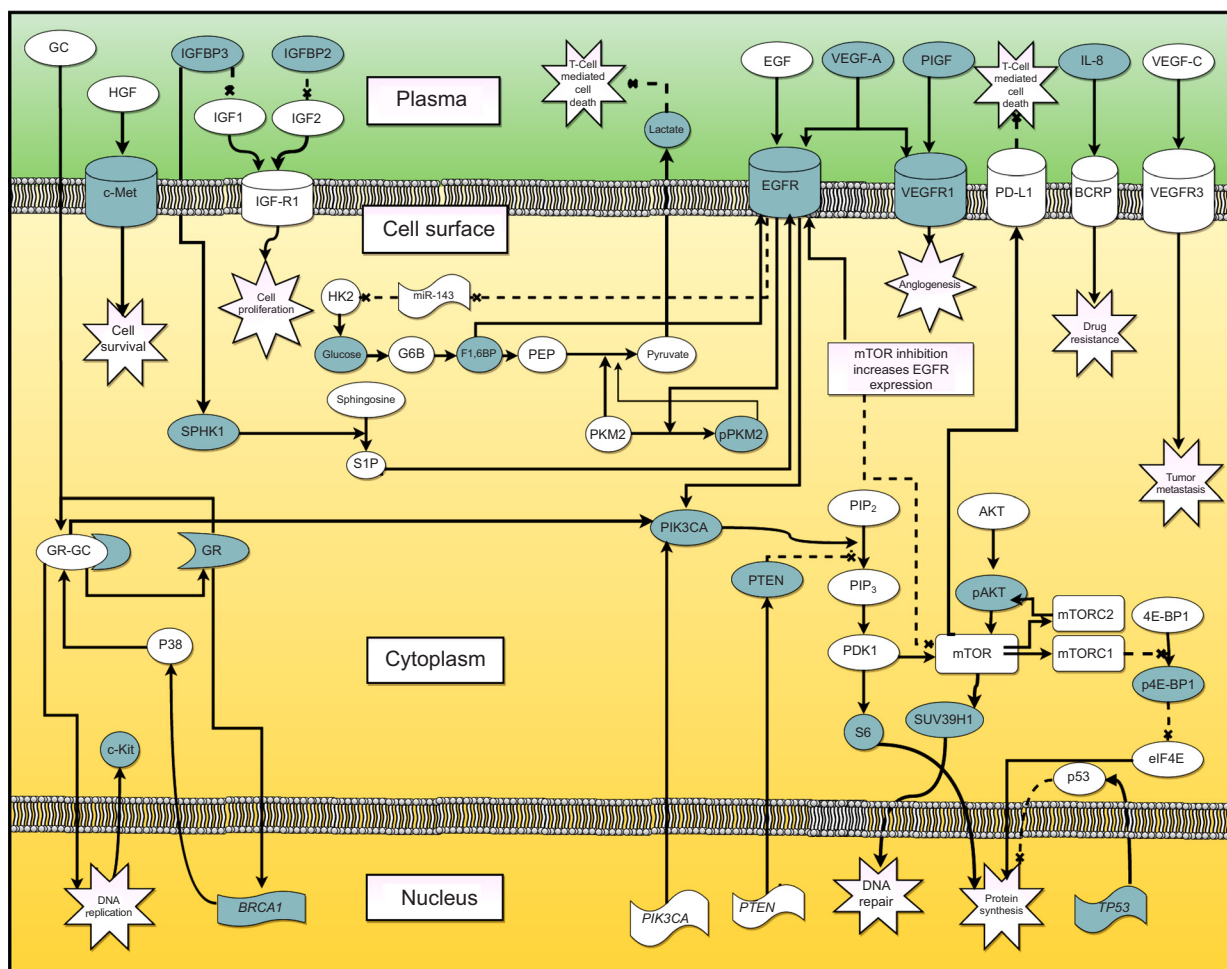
GC
IGFBP3
IGFBP2
HGF
IGF1
IGF2
Plasma
T-Cell mediated cell death
Lactate
EGF
VEGF-A
PIGF
T-Cell mediated cell death
IL-8
VEGF-C
c-Met
IGF-R1
EGFR
VEGFR1
PD-L1
BCRP
VEGFR3
Cell surface
Cell proliferation
Cell survival
HK2
miR-143
Anglogenesis
Drug resistance
Glucose
G6B
F1,6BP
PEP
Pyruvate
mTOR inhibition increases EGFR expression
Sphingosine
SPHK1
PKM2
pPKM2
S1P
Tumor metastasis
PIP$_2$
AKT
GR-GC
GR
PIK3CA
PTEN
PIP$_3$
pAKT
mTORC2
4E-BP1
P38
PDK1
mTOR
mTORC1
Cytoplasm
p4E-BP1
c-Kit
SUV39H1
S6
eIF4E
p53
DNA replication
BRCA1
Nucleus
PIK3CA
PTEN
DNA repair
Protein synthesis
TP53